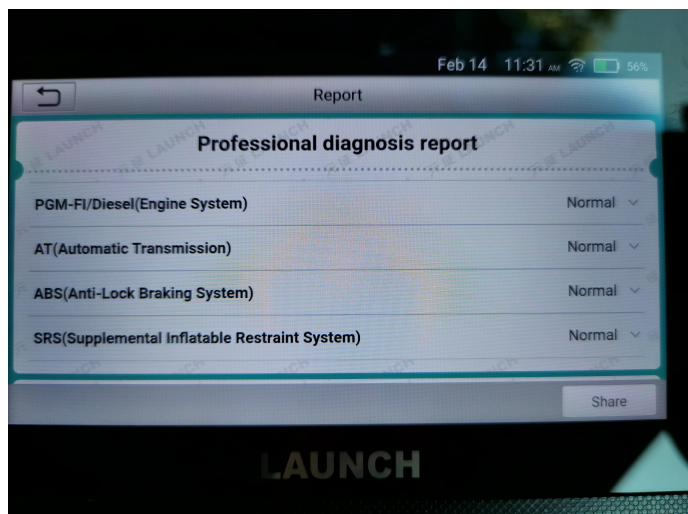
Feb 14 11:31 AM 56%

Report

Professional diagnosis report

PGM-FI/Diesel(Engine System) Normal

AT(Automatic Transmission) Normal

ABS(Anti-Lock Braking System) Normal

SRS(Supplemental Inflatable Restraint System) Normal

Share

LAUNCH